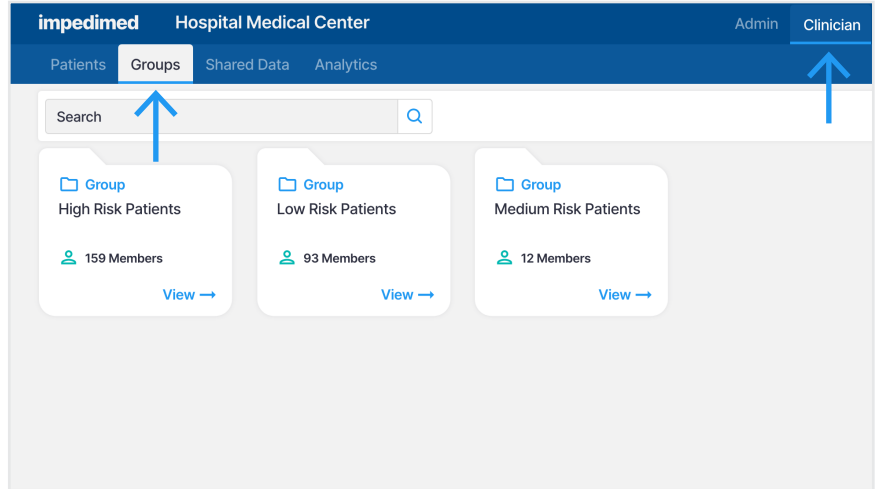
impedimed Hospital Medical Center

Admin Clinician

Patients Groups Shared Data Analytics

Search

Group
High Risk Patients
159 Members
View ⟶

Group
Low Risk Patients
93 Members
View ⟶

Group
Medium Risk Patients
12 Members
View ⟶